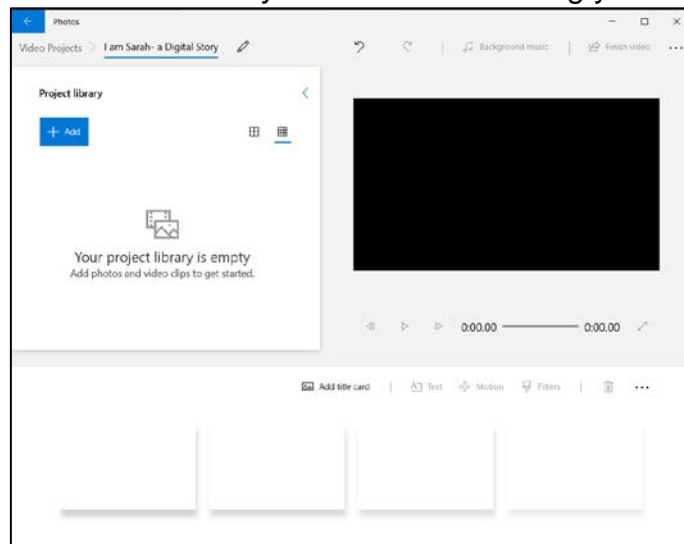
Photos

Video Projects > I am Sarah- a Digital Story

Background music | Finish video ...

Project library

+ Add

Your project library is empty
Add photos and video clips to get started.

0:00.00 0:00.00

Add title card | Text Motion Filters | ...